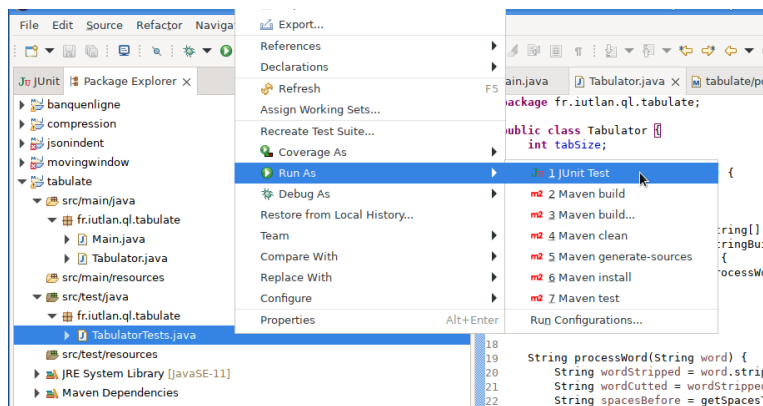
File Edit Source Refactor Naviga

JUnit Package Explorer

banquenligne
compression
jsonindent
movingwindow
tabulate
src/main/java
fr.iutlan.ql.tabulate
Main.java
Tabulator.java
src/main/resources
src/test/java
fr.iutlan.ql.tabulate
TabulatorTests.java
src/test/resources
JRE System Library [JavaSE-11]
Maven Dependencies

Export...
References
Declarations
Refresh F5
Assign Working Sets...
Recreate Test Suite...
Coverage As
Run As
Debug As
Restore from Local History...
Team
Compare With
Replace With
Configure
Properties Alt+Enter

1 JUnit Test
m2 2 Maven build
m2 3 Maven build...
m2 4 Maven clean
m2 5 Maven generate-sources
m2 6 Maven install
m2 7 Maven test
Run Configurations...

ain.java Tabulator.java tabulate/po

package fr.iutlan.ql.tabulate;

public class Tabulator {
int tabSize;

{

tring[]
tringBui
{
rocessWo

18
19 String processWord(String word) {
20 String wordStripped = word.strip
21 String wordCutted = wordStripped
22 String spacesBefore = getSpaces